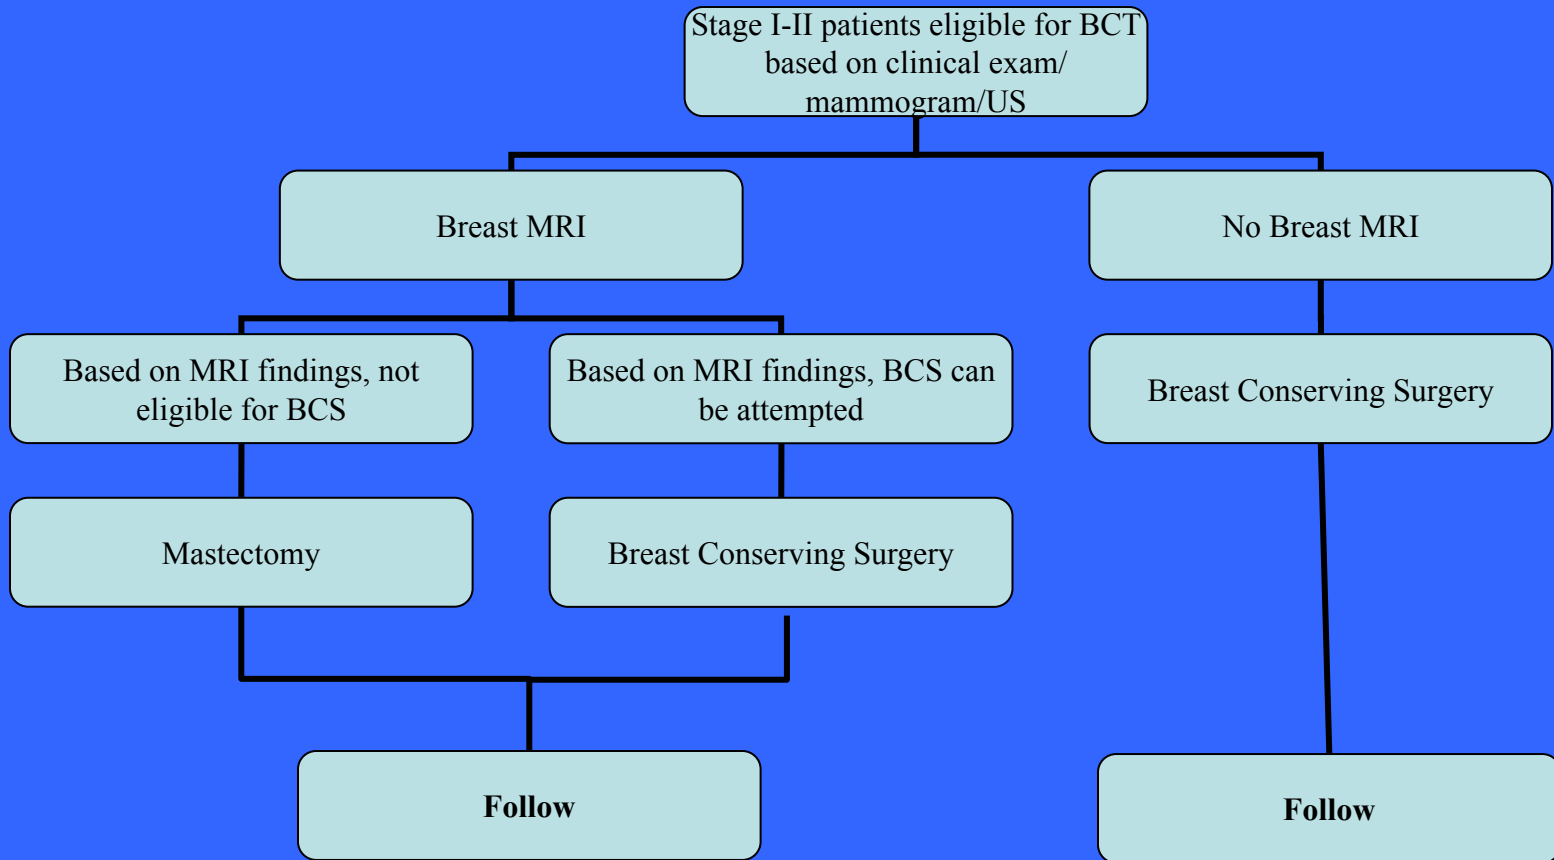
Stage I-II patients eligible for BCT based on clinical exam/ mammogram/US

Breast MRI

No Breast MRI

Based on MRI findings, not eligible for BCS

Based on MRI findings, BCS can be attempted

Breast Conserving Surgery

Mastectomy

Breast Conserving Surgery

Follow

Follow